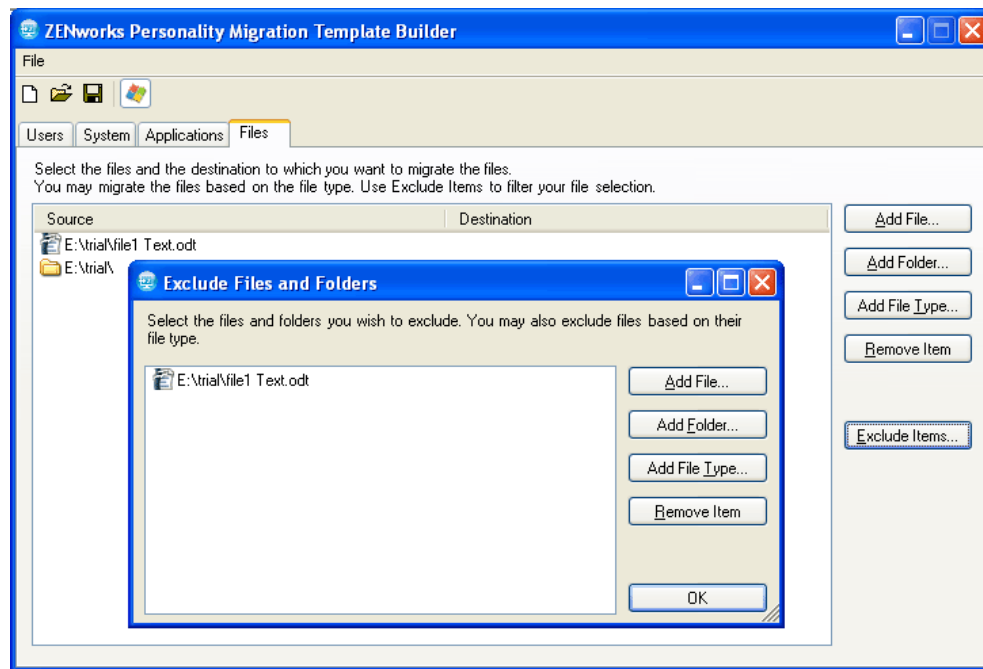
ZENworks Personality Migration Template Builder

File

Users System Applications Files

Select the files and the destination to which you want to migrate the files.
You may migrate the files based on the file type. Use Exclude Items to filter your file selection.

| Source | Destination |
|---|---|
| E:\trial\file1 Text.odt | |
| E:\trial\ | |

Add File...
Add Folder...
Add File Type...
Remove Item
Exclude Items...

Exclude Files and Folders

Select the files and folders you wish to exclude. You may also exclude files based on their file type.

E:\trial\file1 Text.odt

Add File...
Add Folder...
Add File Type...
Remove Item
OK